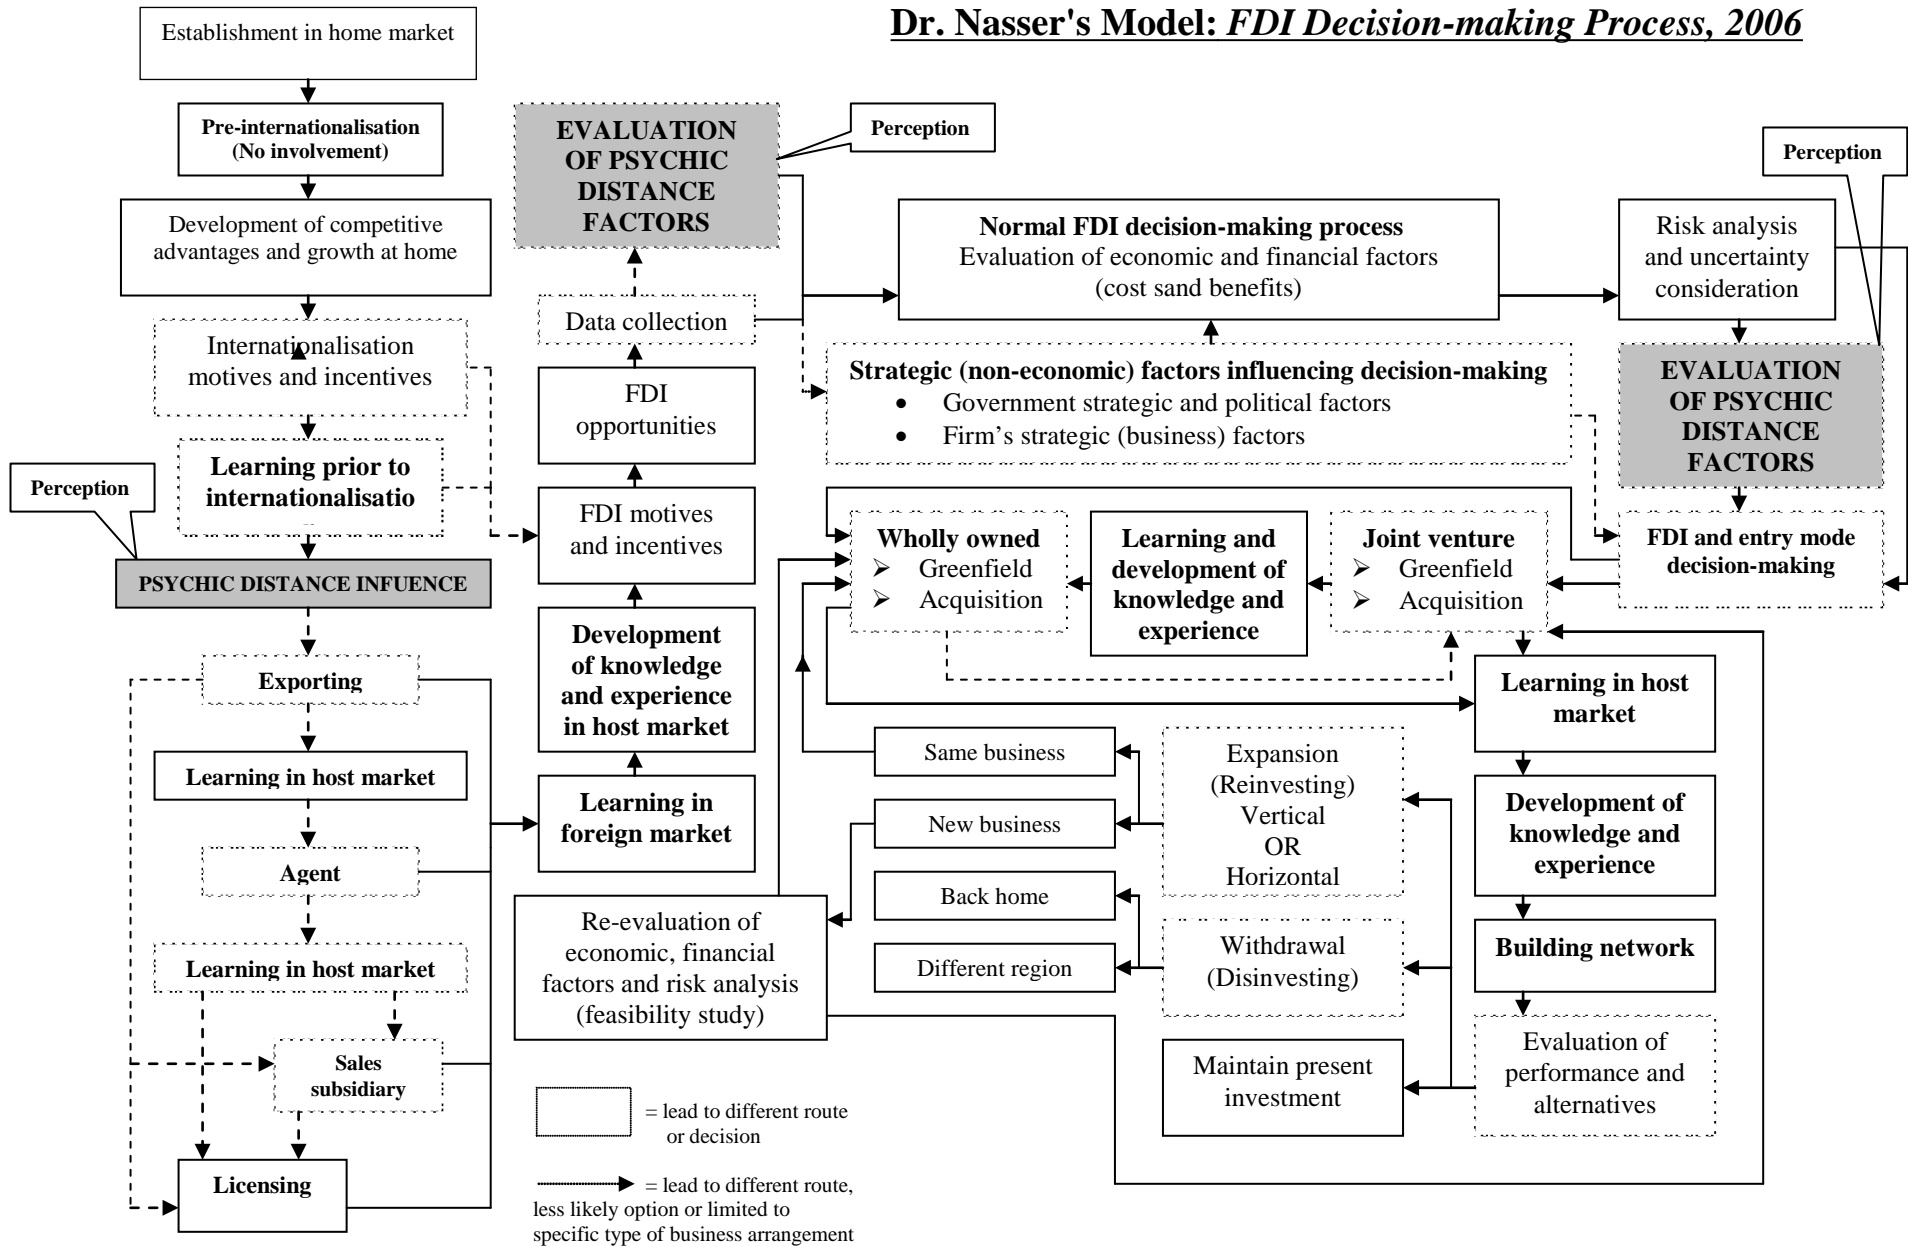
**Dr. Nasser's Model: *FDI Decision-making Process, 2006***

Establishment in home market

**Pre-internationalisation (No involvement)**

Development of competitive advantages and growth at home

Internationalisation motives and incentives

**Learning prior to internationalisatio**

Perception

**PSYCHIC DISTANCE INFUENCE**

**Exporting**

**Learning in host market**

**Agent**

**Learning in host market**

**Sales subsidiary**

**Licensing**

**EVALUATION OF PSYCHIC DISTANCE FACTORS**

Perception

Data collection

FDI opportunities

FDI motives and incentives

**Development of knowledge and experience in host market**

**Learning in foreign market**

**Normal FDI decision-making process**
Evaluation of economic and financial factors (cost sand benefits)

**Strategic (non-economic) factors influencing decision-making**
- Government strategic and political factors
- Firm's strategic (business) factors

Risk analysis and uncertainty consideration

Perception

**EVALUATION OF PSYCHIC DISTANCE FACTORS**

**FDI and entry mode decision-making**

**Wholly owned**
- Greenfield
- Acquisition

**Learning and development of knowledge and experience**

**Joint venture**
- Greenfield
- Acquisition

**Learning in host market**

**Development of knowledge and experience**

**Building network**

Evaluation of performance and alternatives

Same business

New business

Back home

Different region

Expansion (Reinvesting) Vertical OR Horizontal

Withdrawal (Disinvesting)

Re-evaluation of economic, financial factors and risk analysis (feasibility study)

Maintain present investment

= lead to different route or decision

= lead to different route, less likely option or limited to specific type of business arrangement